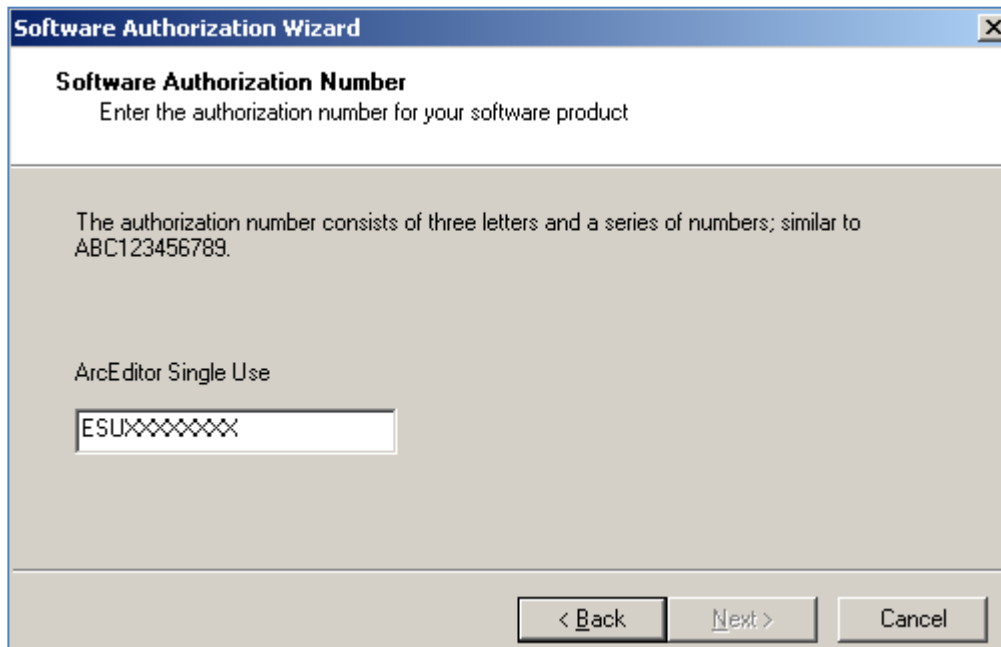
Software Authorization Wizard

Software Authorization Number
Enter the authorization number for your software product

The authorization number consists of three letters and a series of numbers; similar to ABC123456789.

ArcEditor Single Use

ESUXXXXXXXX

< Back
Next >
Cancel